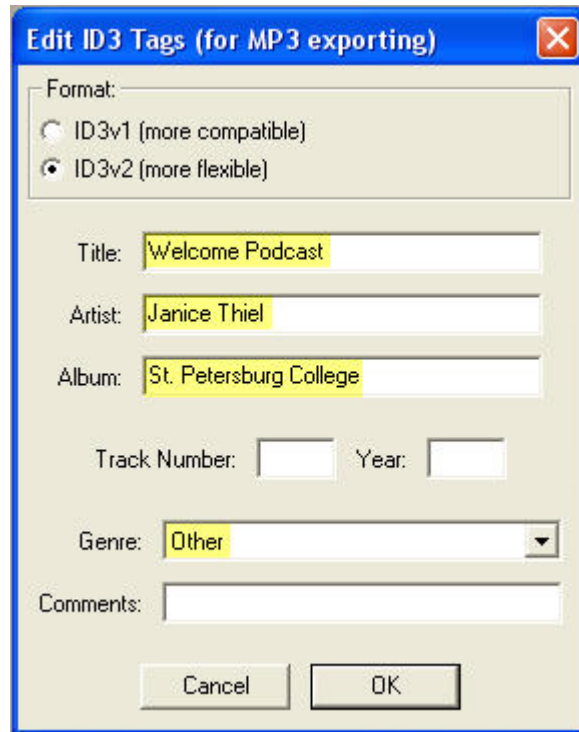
Edit ID3 Tags (for MP3 exporting)

Format:
ID3v1 (more compatible)
ID3v2 (more flexible)

Title: Welcome Podcast
Artist: Janice Thiel
Album: St. Petersburg College

Track Number: Year:

Genre: Other
Comments:

Cancel OK